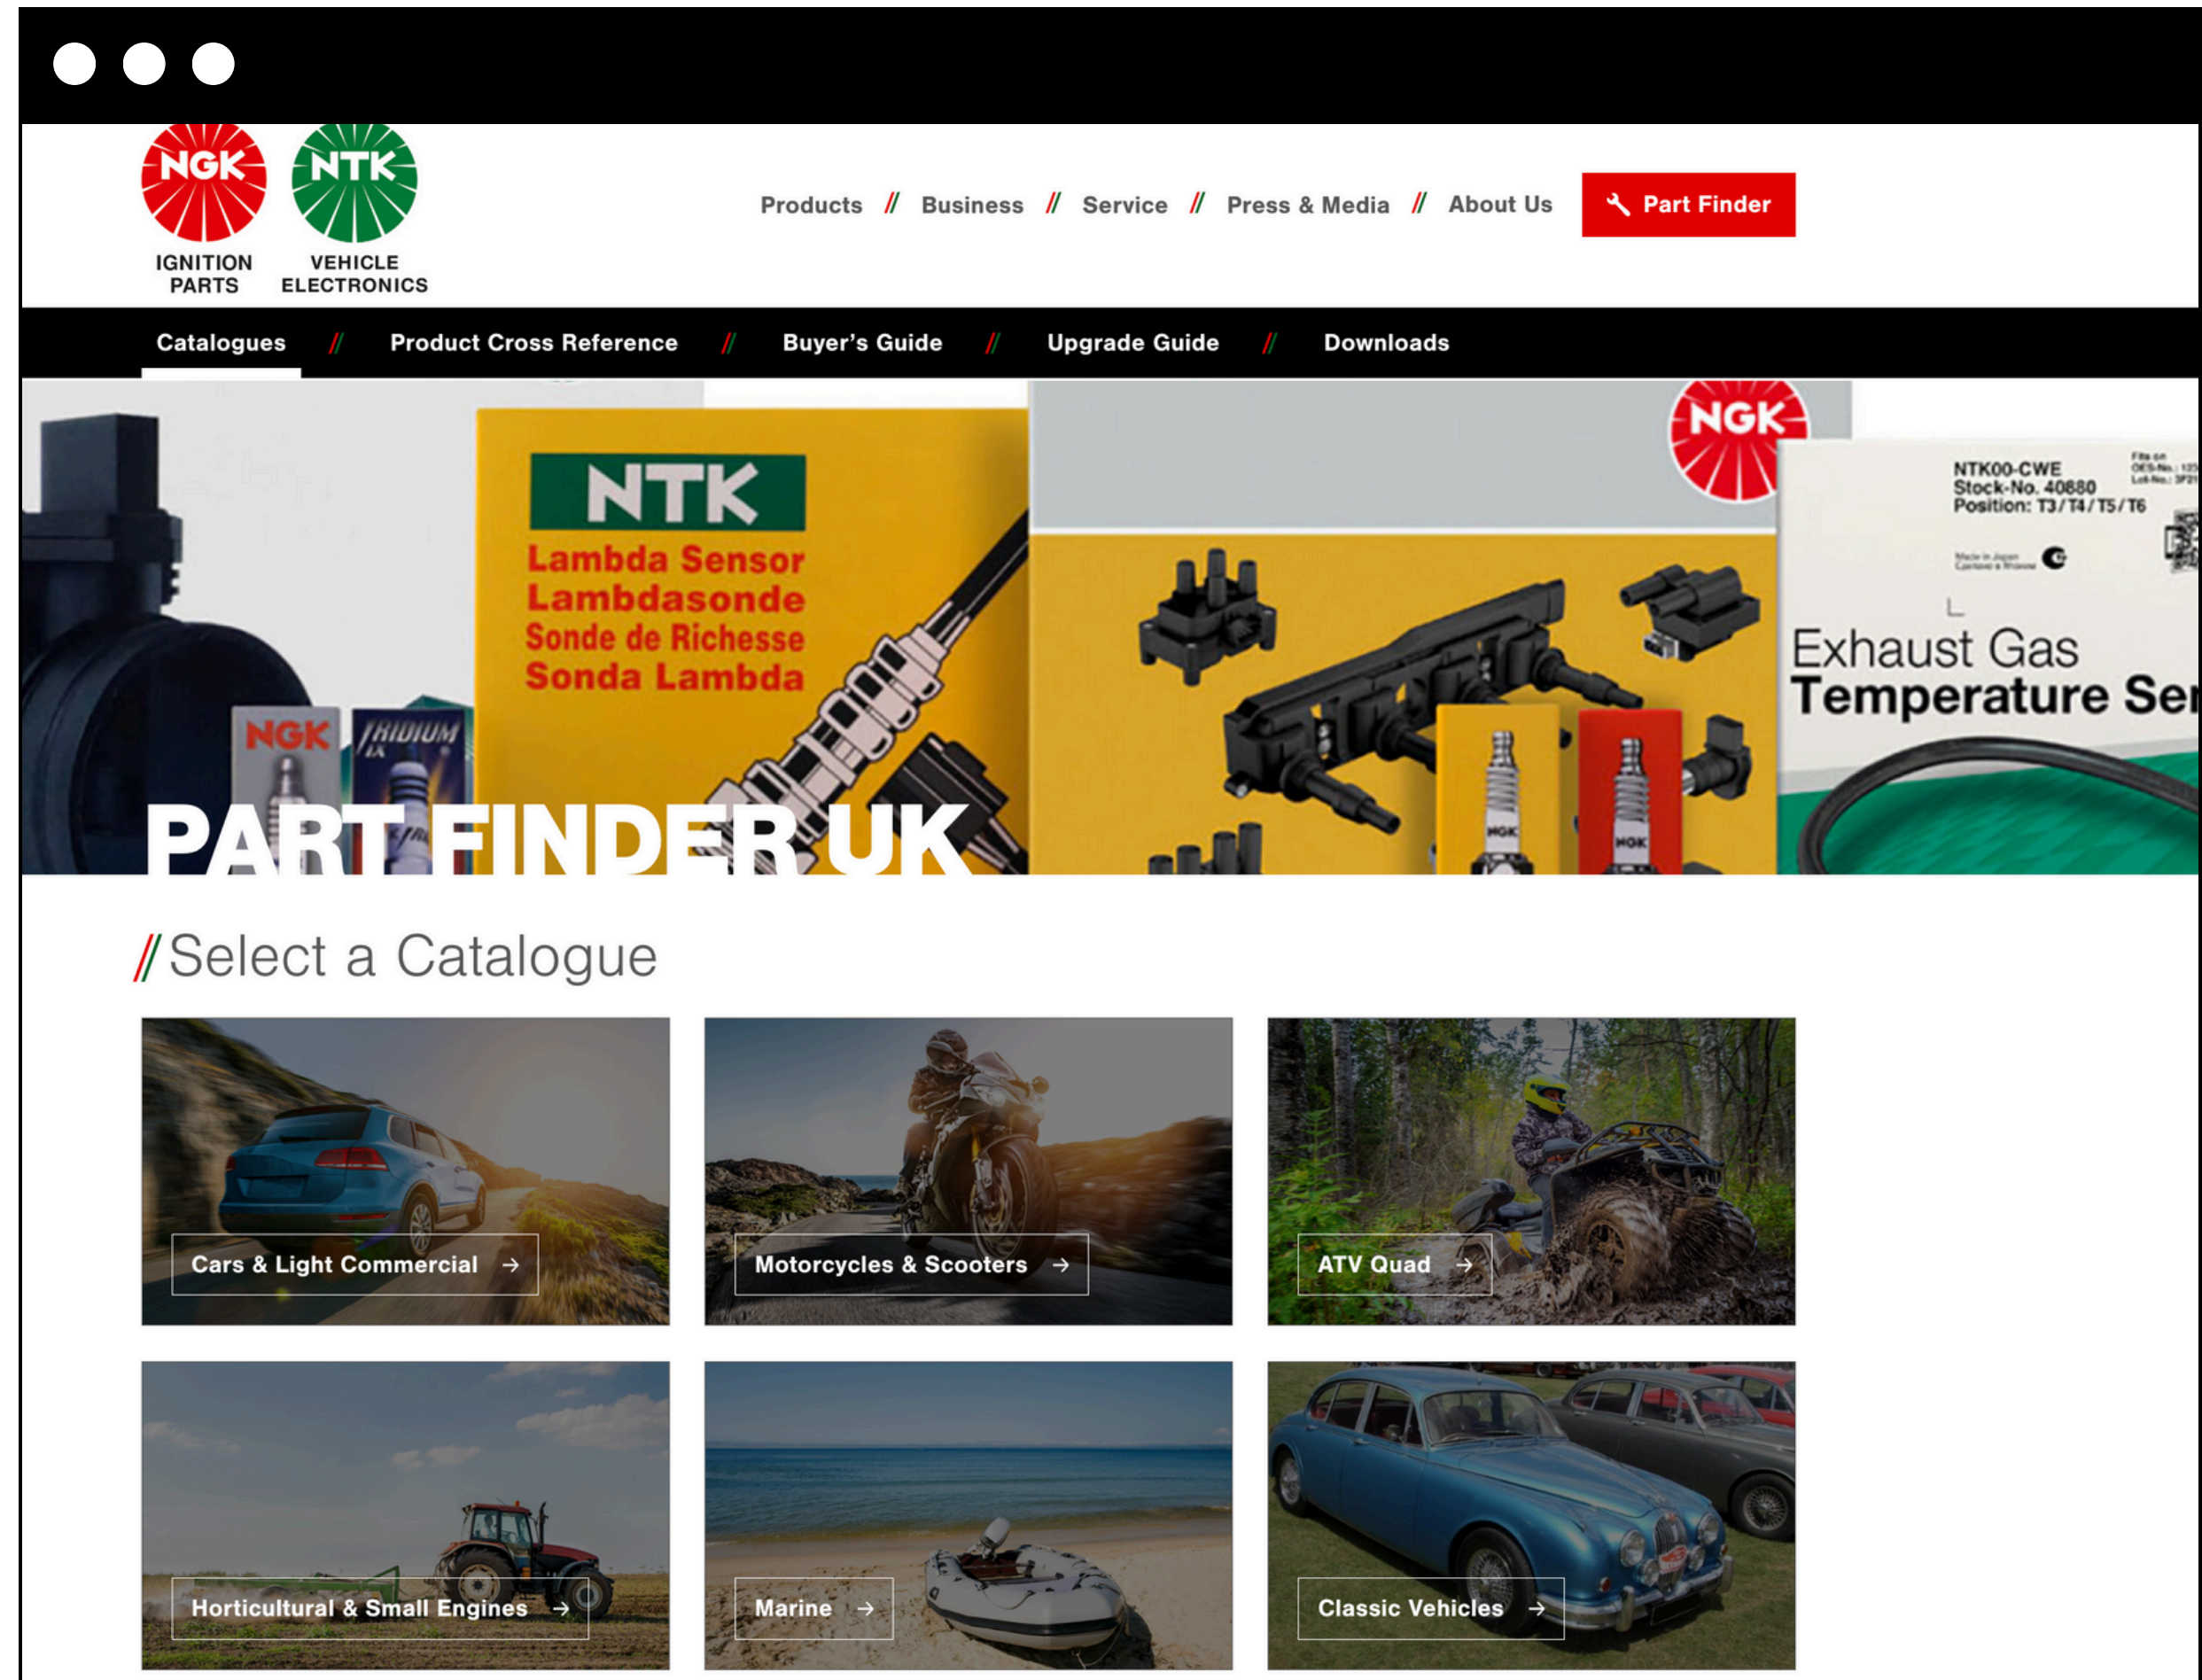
NGK IGNITION PARTS

NTK VEHICLE ELECTRONICS

Products // Business // Service // Press & Media // About Us

Part Finder

Catalogues // Product Cross Reference // Buyer's Guide // Upgrade Guide // Downloads

NGK IRIDIUM IX

NTK
Lambda Sensor
Lambdasonde
Sonde de Richesse
Sonda Lambda

NGK

NTK00-CWE
Stock-No. 40880
Position: T3 / T4 / T5 / T6

Exhaust Gas
Temperature Se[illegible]

PART FINDER UK

// Select a Catalogue

Cars & Light Commercial →

Motorcycles & Scooters →

ATV Quad →

Horticultural & Small Engines →

Marine →

Classic Vehicles →